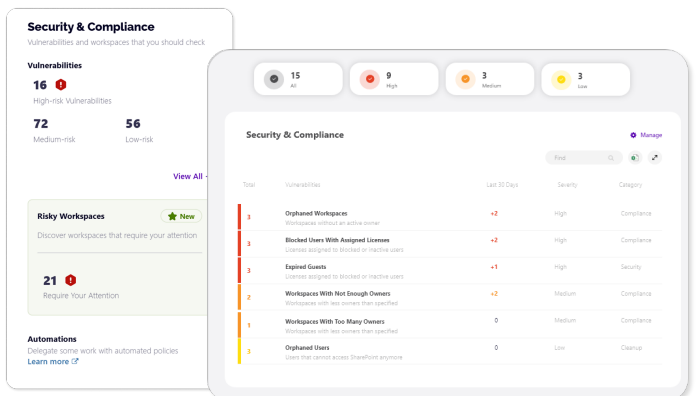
Security & Compliance
Vulnerabilities and workspaces that you should check

Vulnerabilities

16
High-risk Vulnerabilities

72
Medium-risk

56
Low-risk

View All

Risky Workspaces
New
Discover workspaces that require your attention

21
Require Your Attention

Automations
Delegate some work with automated policies
Learn more

15
All

9
High

3
Medium

3
Low

Security & Compliance

Manage

Find

| Total | Vulnerabilities | Last 30 Days | Severity | Category |
|---|---|---|---|---|
| 3 | Orphaned Workspaces<br>Workspaces without an active owner | +2 | High | Compliance |
| 3 | Blocked Users With Assigned Licenses<br>Licenses assigned to blocked or inactive users | +2 | High | Compliance |
| 3 | Expired Guests<br>Licenses assigned to blocked or inactive users | +1 | High | Security |
| 2 | Workspaces With Not Enough Owners<br>Workspaces with less owners than specified | +2 | Medium | Compliance |
| 1 | Workspaces With Too Many Owners<br>Workspaces with less owners than specified | 0 | Medium | Compliance |
| 3 | Orphaned Users<br>Users that cannot access SharePoint anymore | 0 | Low | Cleanup |